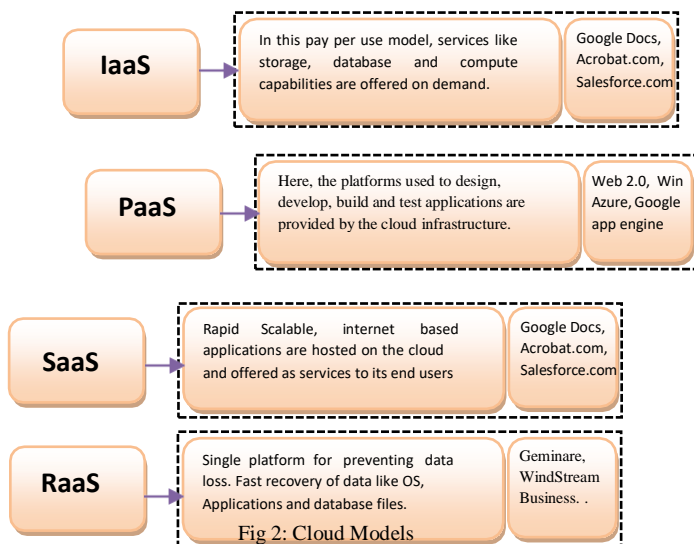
IaaS

In this pay per use model, services like storage, database and compute capabilities are offered on demand.

Google Docs, Acrobat.com, Salesforce.com

PaaS

Here, the platforms used to design, develop, build and test applications are provided by the cloud infrastructure.

Web 2.0, Win Azure, Google app engine

SaaS

Rapid Scalable, internet based applications are hosted on the cloud and offered as services to its end users

Google Docs, Acrobat.com, Salesforce.com

RaaS

Single platform for preventing data loss. Fast recovery of data like OS, Applications and database files.

Geminare, WindStream Business. .

Fig 2: Cloud Models